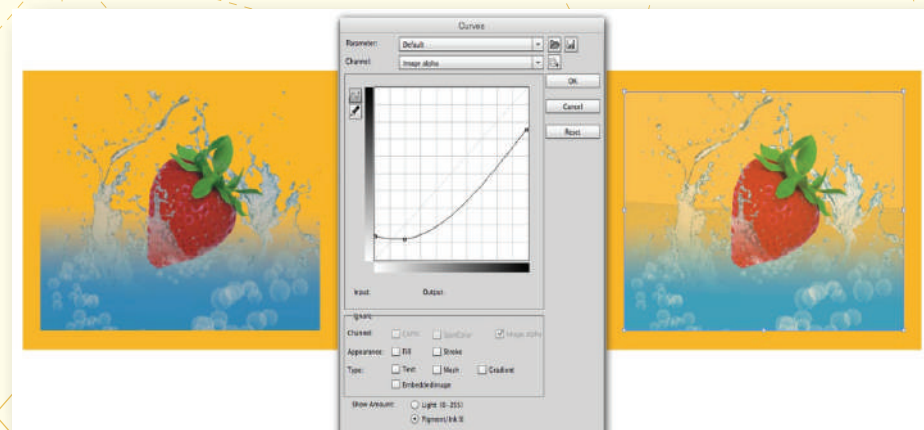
Curves

Parameter: Default

Channel: Image alpha

OK

Cancel

Reset

Input: Output:

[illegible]

Channel: CMYK SpotColor Image alpha

Appearance: Fill Stroke

Type: Text Mesh Gradient

EmbeddedImage

Show Amount: Light (0–255)

Pigment/Ink %